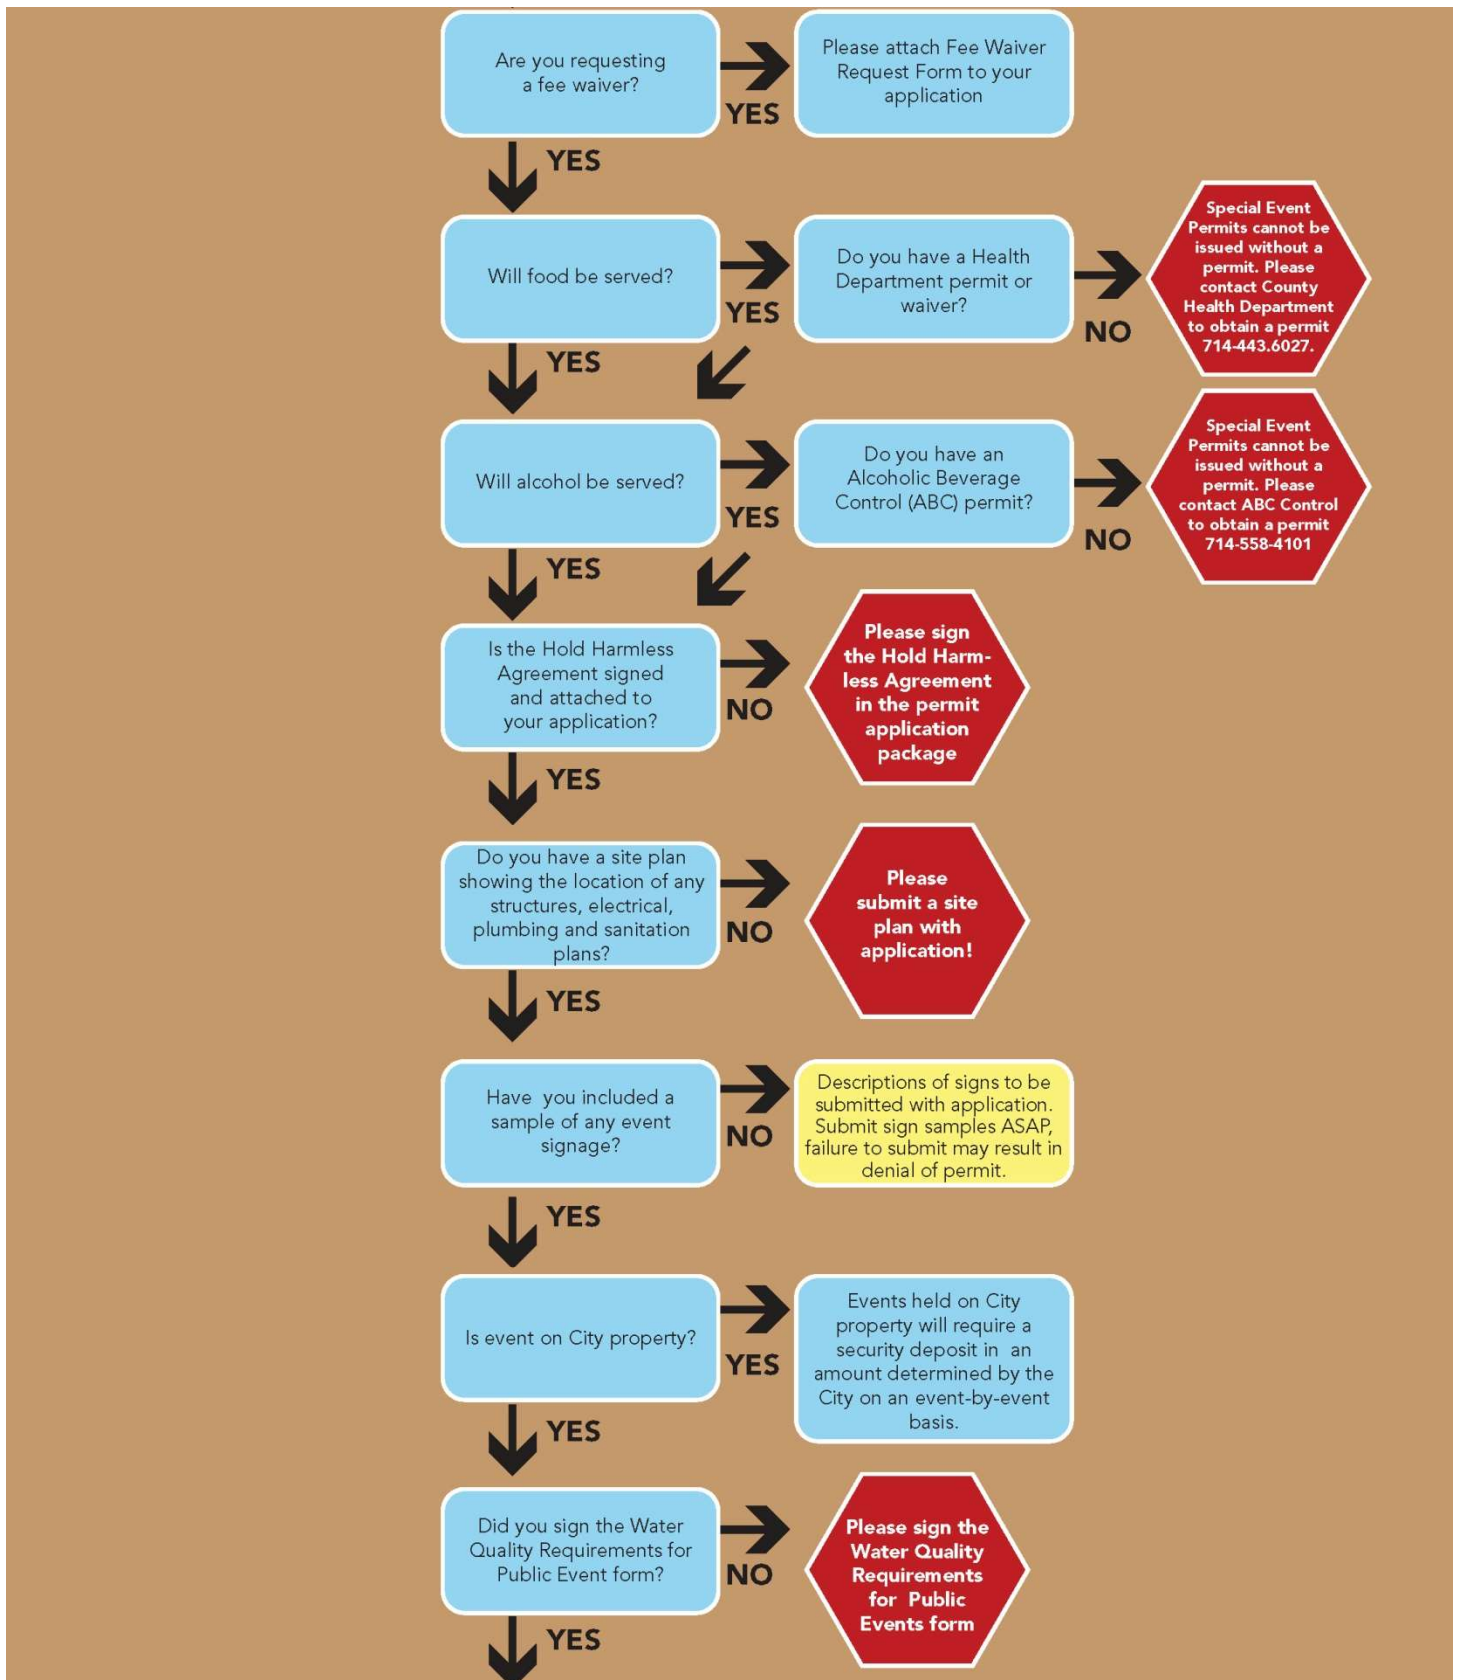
Are you requesting a fee waiver?

YES

Please attach Fee Waiver Request Form to your application

YES

Will food be served?

YES

Do you have a Health Department permit or waiver?

NO

Special Event Permits cannot be issued without a permit. Please contact County Health Department to obtain a permit 714-443.6027.

YES

Will alcohol be served?

YES

Do you have an Alcoholic Beverage Control (ABC) permit?

NO

Special Event Permits cannot be issued without a permit. Please contact ABC Control to obtain a permit 714-558-4101

YES

Is the Hold Harmless Agreement signed and attached to your application?

NO

Please sign the Hold Harmless Agreement in the permit application package

YES

Do you have a site plan showing the location of any structures, electrical, plumbing and sanitation plans?

NO

Please submit a site plan with application!

YES

Have you included a sample of any event signage?

NO

Descriptions of signs to be submitted with application. Submit sign samples ASAP, failure to submit may result in denial of permit.

YES

Is event on City property?

YES

Events held on City property will require a security deposit in an amount determined by the City on an event-by-event basis.

YES

Did you sign the Water Quality Requirements for Public Event form?

NO

Please sign the Water Quality Requirements for Public Events form

YES